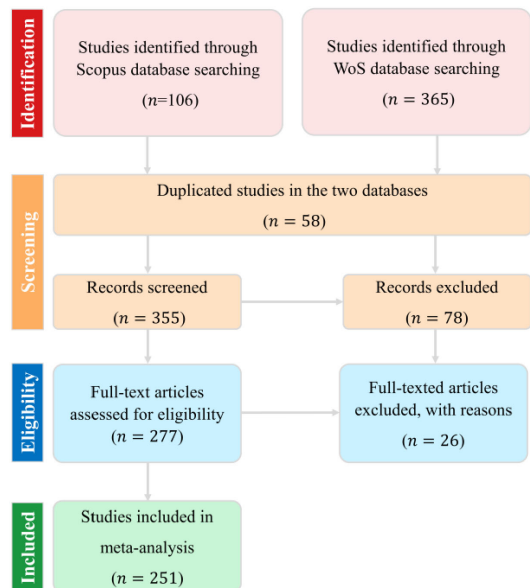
Identification

Studies identified through Scopus database searching

($n$=106)

Studies identified through WoS database searching

($n = 365$)

Screening

Duplicated studies in the two databases

($n = 58$)

Records screened

($n = 355$)

Records excluded

($n = 78$)

Eligibility

Full-text articles assessed for eligibility

($n = 277$)

Full-texted articles excluded, with reasons

($n = 26$)

Included

Studies included in meta-analysis

($n = 251$)